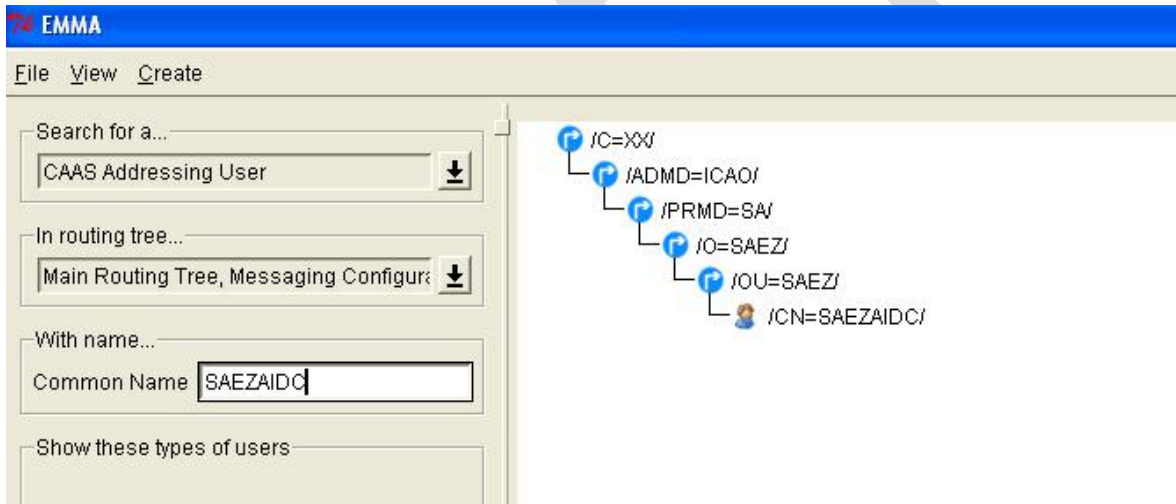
EMMA

File View Create

Search for a...
CAAS Addressing User

In routing tree...
Main Routing Tree, Messaging Configur

With name...
Common Name SAEZAIDC

Show these types of users

/C=XX/
/ADMD=ICAO/
/PRMD=SA/
/O=SAEZ/
/OU=SAEZ/
/CN=SAEZAIDC/